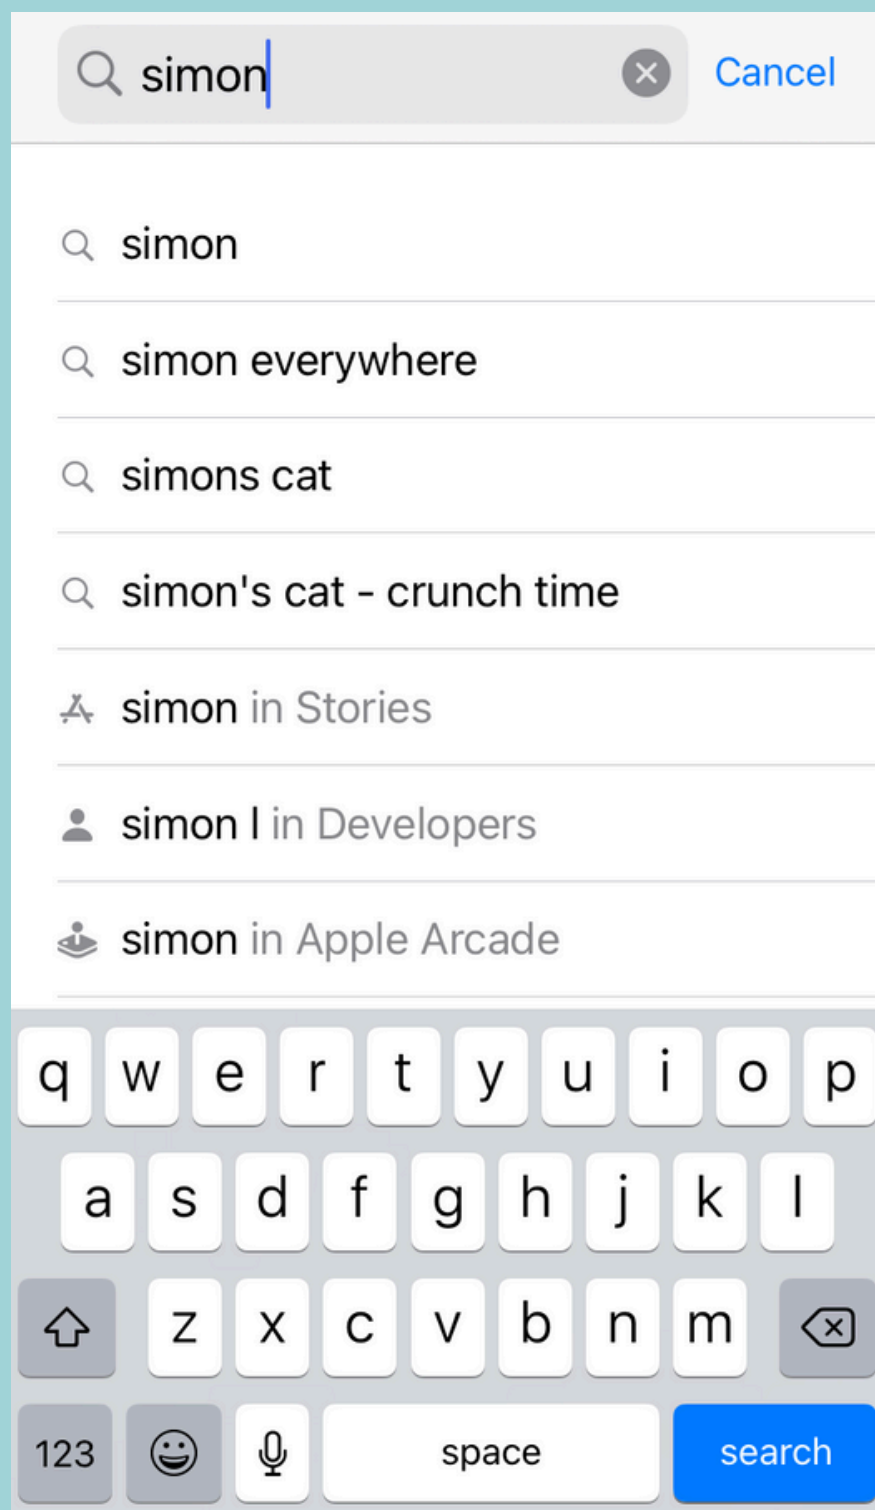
simon

Cancel

simon

simon everywhere

simons cat

simon's cat - crunch time

simon in Stories

simon l in Developers

simon in Apple Arcade

q w e r t y u i o p

a s d f g h j k l

z x c v b n m

123

space

search